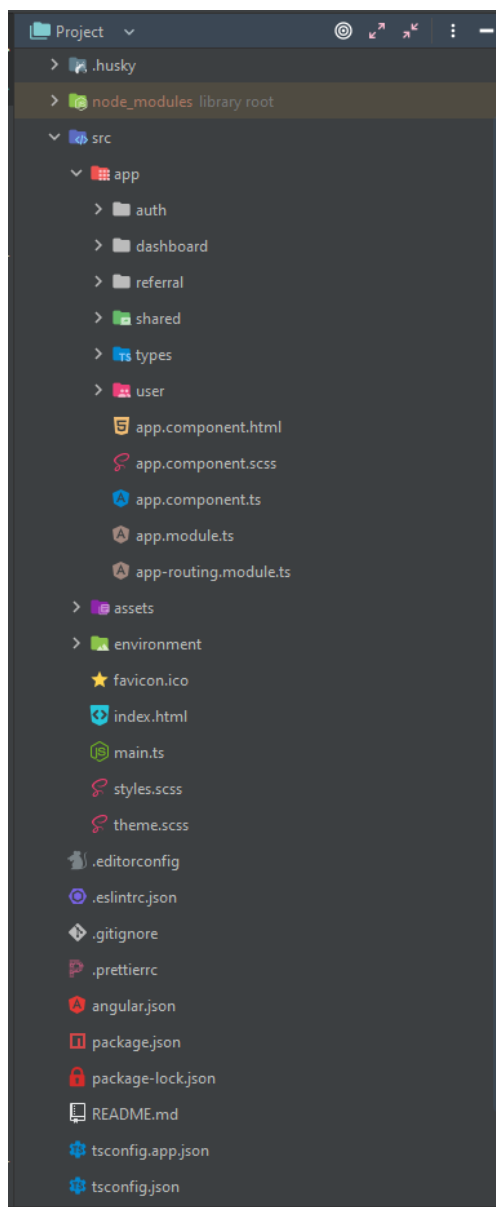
Project
.husky
node_modules library root
src
app
auth
dashboard
referral
shared
types
user
app.component.html
app.component.scss
app.component.ts
app.module.ts
app-routing.module.ts
assets
environment
favicon.ico
index.html
main.ts
styles.scss
theme.scss
.editorconfig
.eslintrc.json
.gitignore
.prettierrc
angular.json
package.json
package-lock.json
README.md
tsconfig.app.json
tsconfig.json